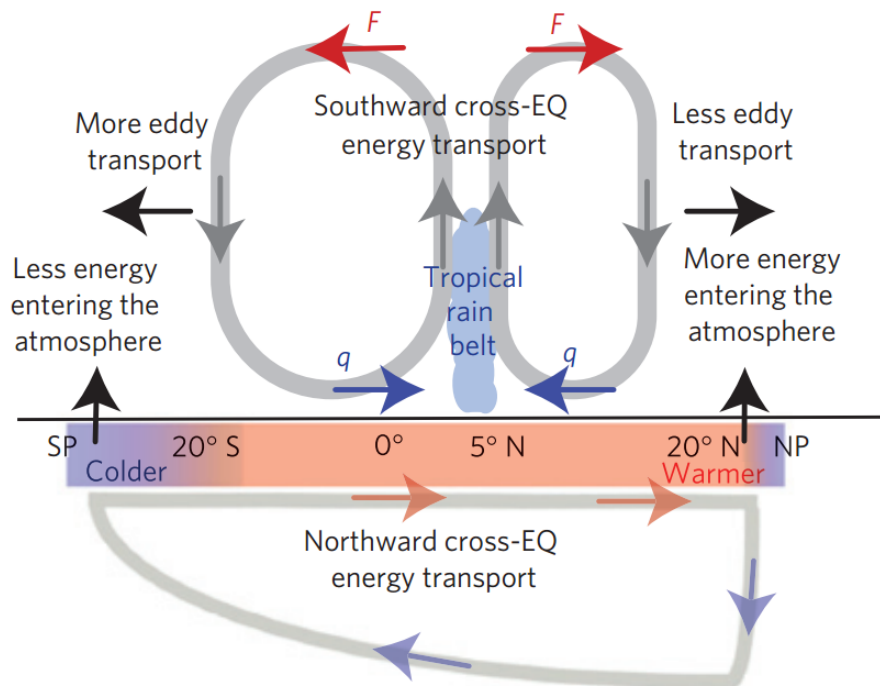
$F$

$F$

More eddy transport

Southward cross-EQ energy transport

Less eddy transport

Less energy entering the atmosphere

Tropical rain belt

More energy entering the atmosphere

$q$

$q$

SP

20° S

0°

5° N

20° N

NP

Colder

Warmer

Northward cross-EQ energy transport